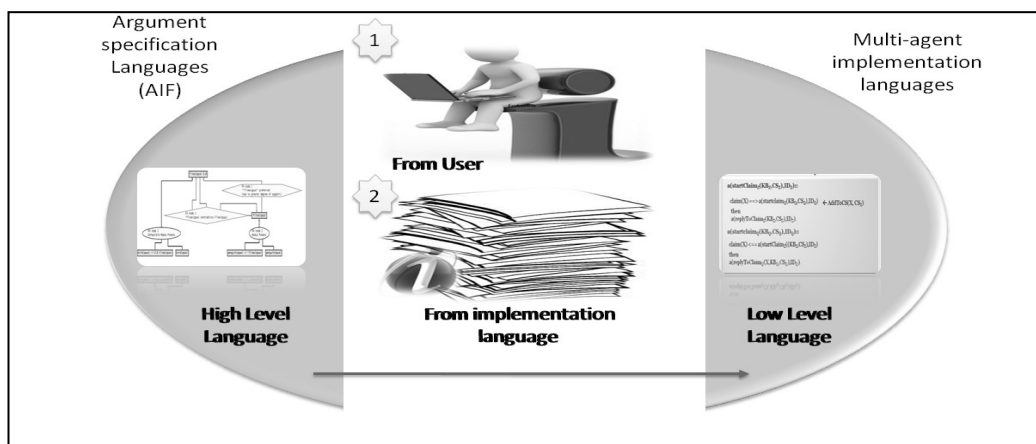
Argument specification Languages (AIF)

1

From User

2

From implementation language

Multi-agent implementation languages

High Level Language

Low Level Language

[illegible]

a(startClaim₁(KB₁,CS₁),ID₁)::
claim(X) => a(startClaim₁(KB₂,CS₂),ID₂) ← AddToCS(X, CS₁)
then
a(replyToClaim₁(KB₁,CS₁),ID₁)
a(startClaim₁(KB₂,CS₂),ID₂)::
claim(X) <= a(startClaim₁(KB₁,CS₁),ID₁)
then
a(replyToClaim₁(X,KB₂,CS₂),ID₂)